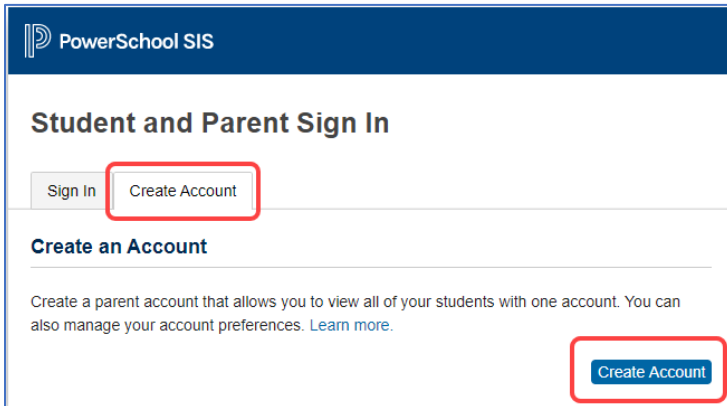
PowerSchool SIS

Student and Parent Sign In

Sign In

Create Account

Create an Account

Create a parent account that allows you to view all of your students with one account. You can also manage your account preferences. Learn more.

Create Account